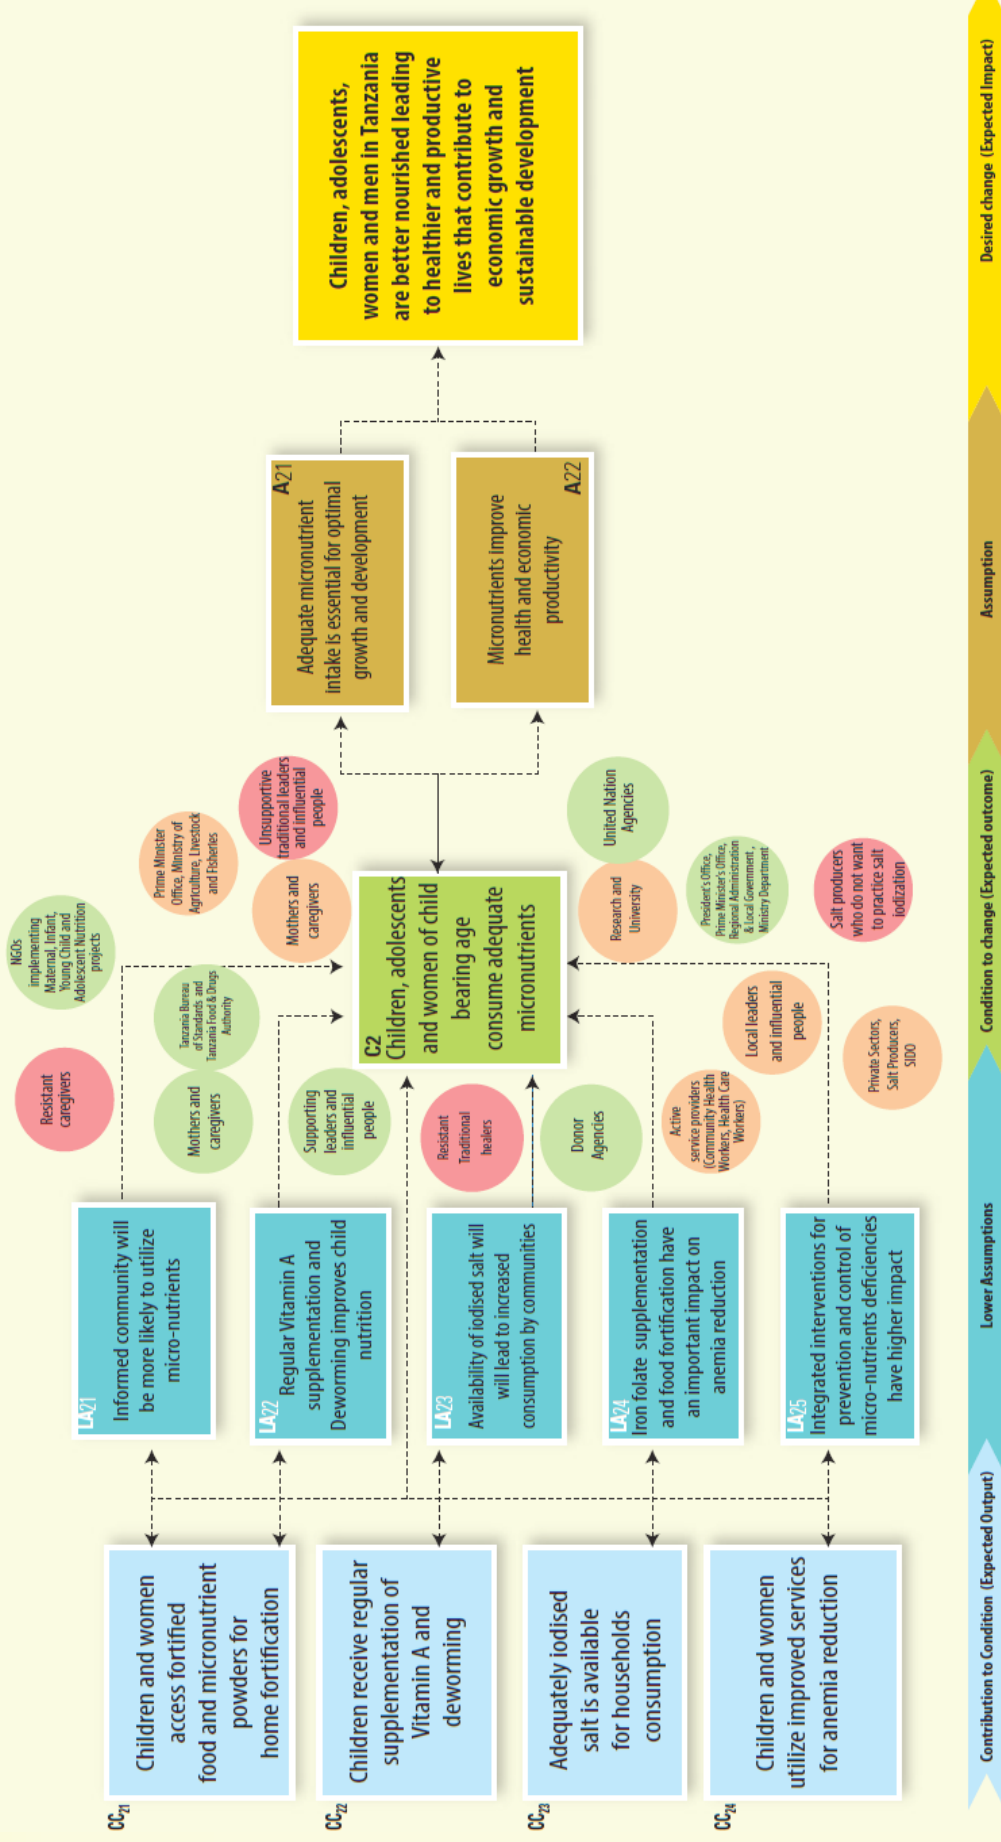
Desired change (Expected Impact)

Assumption

Condition to change (Expected outcome)

Lower Assumptions

Contribution to Condition (Expected Output)

Children, adolescents, women and men in Tanzania are better nourished leading to healthier and productive lives that contribute to economic growth and sustainable development

A21
Adequate micronutrient intake is essential for optimal growth and development

A22
Micronutrients improve health and economic productivity

C2
Children, adolescents and women of child bearing age consume adequate micronutrients

Unsupportive traditional leaders and influential people

Prime Minister Office, Ministry of Agriculture, Livestock and Fisheries

Mothers and caregivers

NGOs implementing Maternal, Infant, Young Child and Adolescent Nutrition projects

Tanzania Bureau of Standards and Tanzania Food & Drugs Authority

Resistant caregivers

Mothers and caregivers

Supporting leaders and influential people

Resistant Traditional healers

Donor Agencies

United Nation Agencies

Research and University

President's Office, Prime Minister's Office, Regional Administration & Local Government, Ministry Department

Salt producers who do not want to practice salt iodization

Local leaders and influential people

Active service providers (Community Health Workers, Health Care Workers)

Private Sectors, Salt Producers, SIDO

LA21
Informed community will be more likely to utilize micro-nutrients

LA22
Regular Vitamin A supplementation and Deworming improves child nutrition

LA23
Availability of iodised salt will will lead to increased consumption by communities

LA24
Iron folate supplementation and food fortification have an important impact on anemia reduction

LA25
Integrated interventions for prevention and control of micro-nutrients deficiencies have higher impact

CC21
Children and women access fortified food and micronutrient powders for home fortification

CC22
Children receive regular supplementation of Vitamin A and deworming

CC23
Adequately iodised salt is available for households consumption

CC24
Children and women utilize improved services for anemia reduction